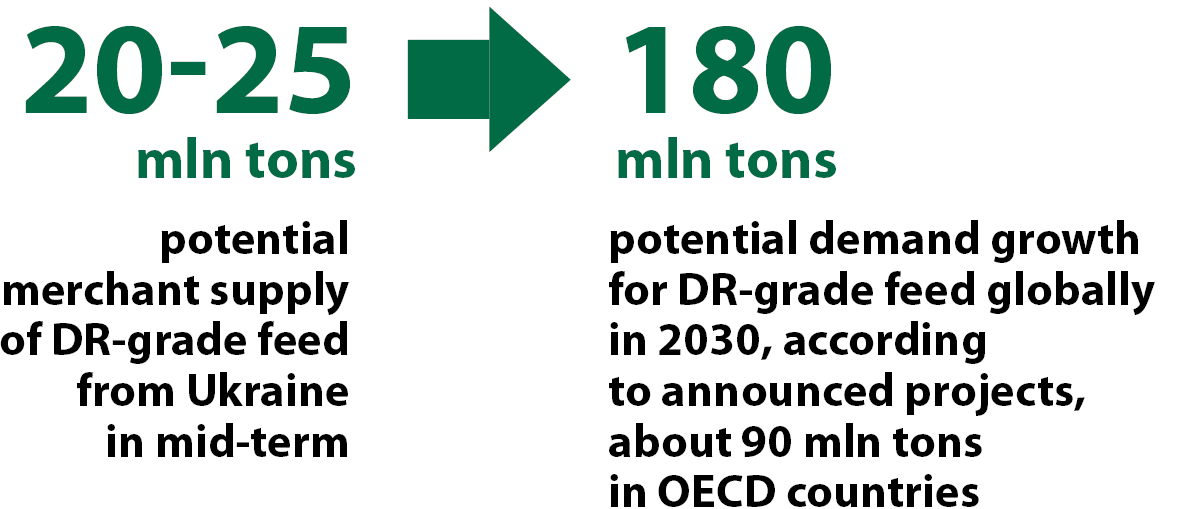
20-25
mln tons

potential merchant supply of DR-grade feed from Ukraine in mid-term

180
mln tons

potential demand growth for DR-grade feed globally in 2030, according to announced projects, about 90 mln tons in OECD countries